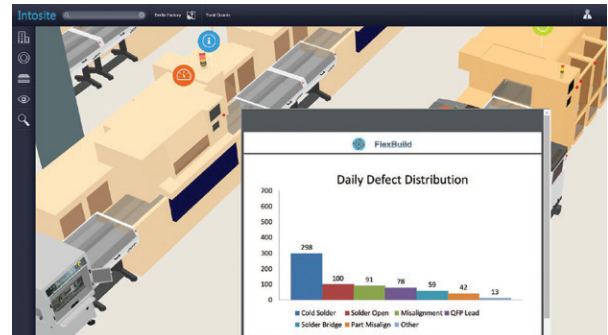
Intosite

Berlin Factory

Tool Guide

FlexBuild

Daily Defect Distribution

700
600
500
400
300
200
100
0

298
100
91
78
59
42
13

Cold Solder
Solder Open
Misalignment
QFP Lead
Solder Bridge
Part Misalign
Other